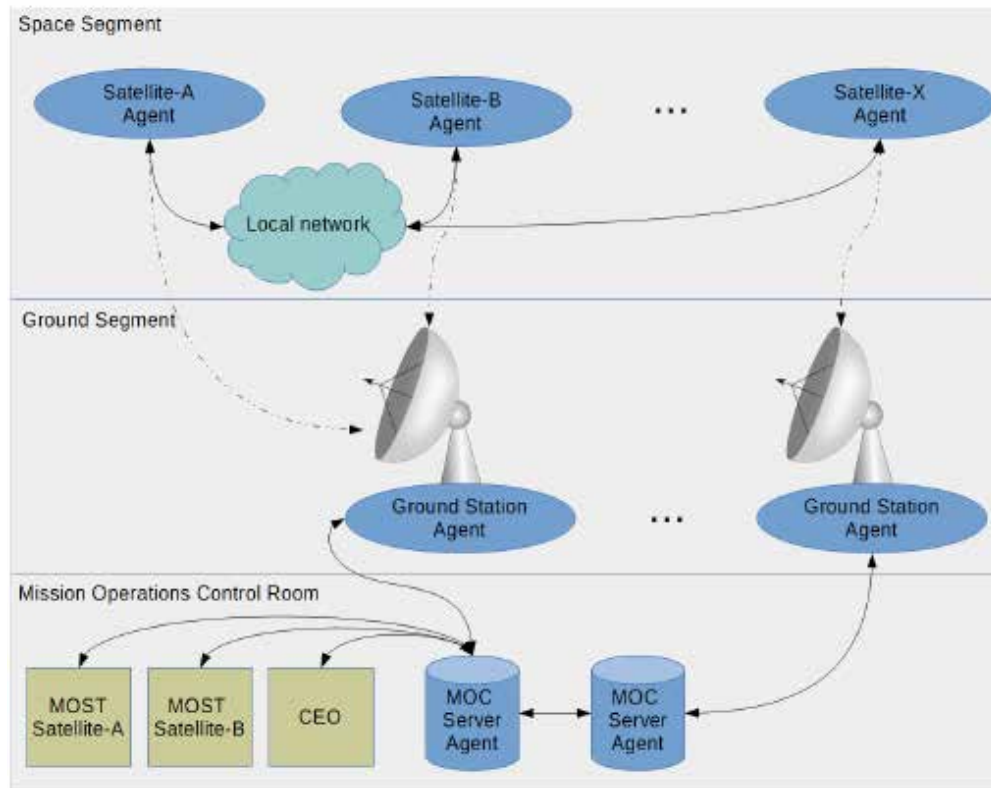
Space Segment

Satellite-A Agent

Satellite-B Agent

...

Satellite-X Agent

Local network

Ground Segment

Ground Station Agent

...

Ground Station Agent

Mission Operations Control Room

MOST Satellite-A

MOST Satellite-B

CEO

MOC Server Agent

MOC Server Agent